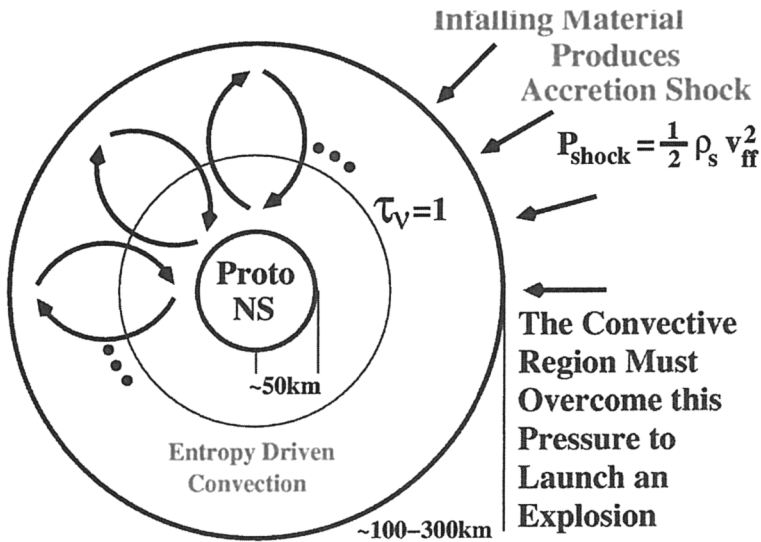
Infalling Material Produces Accretion Shock

$P_{shock} = \frac{1}{2} \rho_s v_{ff}^2$

$\tau_\nu=1$

Proto NS

~50km

Entropy Driven Convection

The Convective Region Must Overcome this Pressure to Launch an Explosion

~100–300km